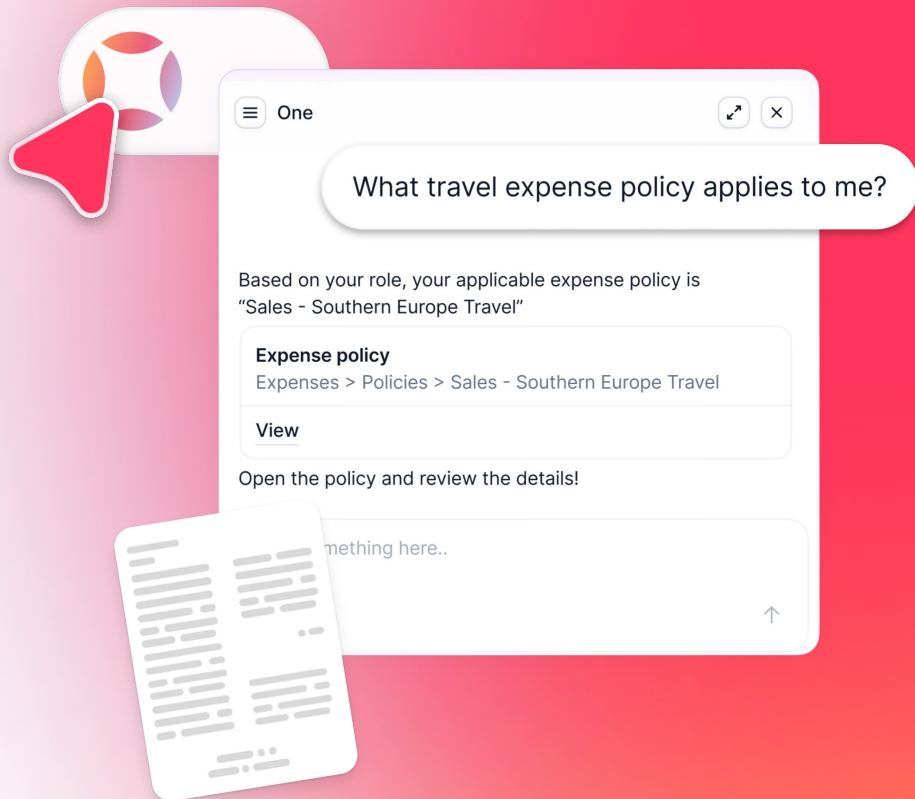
One

What travel expense policy applies to me?

Based on your role, your applicable expense policy is “Sales - Southern Europe Travel”

Expense policy
Expenses > Policies > Sales - Southern Europe Travel

View

Open the policy and review the details!

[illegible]mething here..